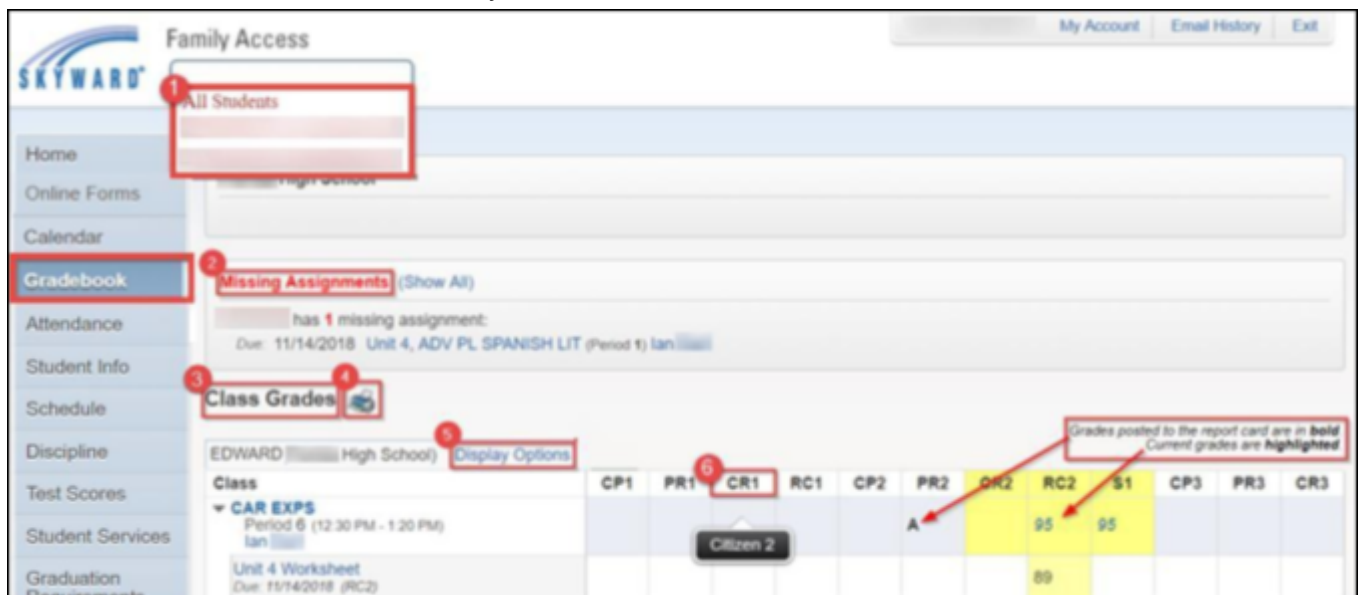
Family Access

SKYWARD

My Account | Email History | Exit

1 All Students

Home
Online Forms
Calendar
Gradebook
Attendance
Student Info
Schedule
Discipline
Test Scores
Student Services
Graduation Requirements

High School

2 Missing Assignments (Show All)

has 1 missing assignment:
Due: 11/14/2018 Unit 4, ADV PL SPANISH LIT (Period 1) Ian

3 Class Grades 4

Grades posted to the report card are in **bold**
Current grades are ***highlighted***

EDWARD High School) 5 Display Options

| Class | CP1 | PR1 | 6 CR1 | RC1 | CP2 | PR2 | CR2 | RC2 | S1 | CP3 | PR3 | CR3 |
|---|---|---|---|---|---|---|---|---|---|---|---|---|
| CAR EXPS Period 6 (12:30 PM - 1:20 PM) Ian | | | | | | A | | 95 | 95 | | | |
| Unit 4 Worksheet Due: 11/14/2018 (RC2) | | | | | | | | 89 | | | | |

Citizen 2